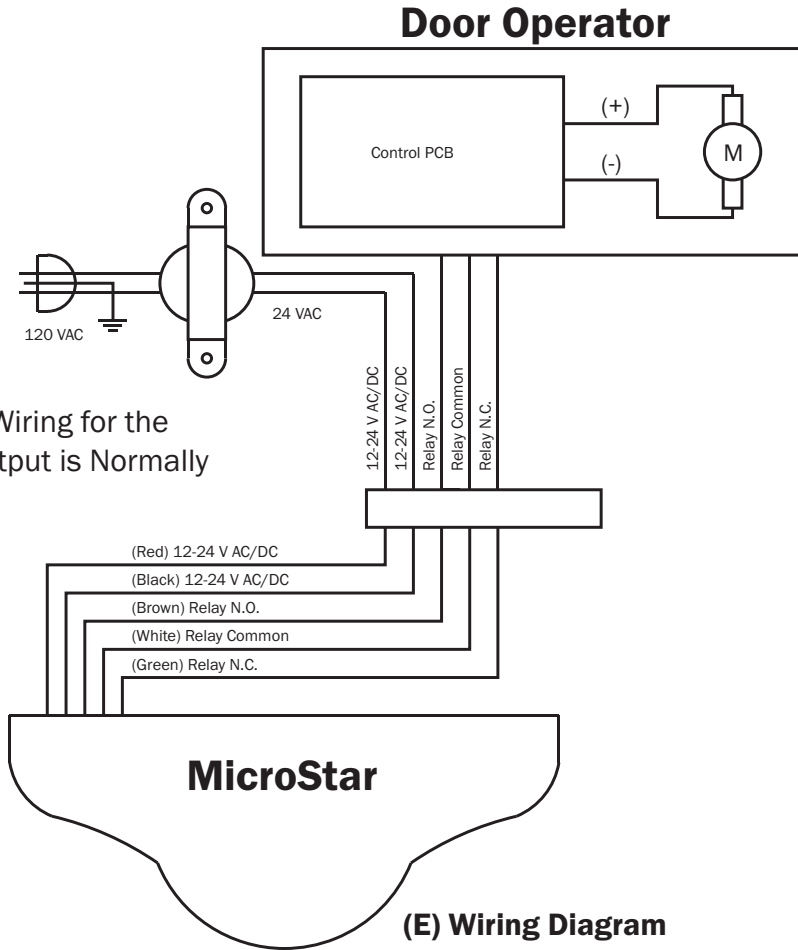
Door Operator

Control PCB

(+)

(-)

M

120 VAC

24 VAC

Wiring for the
tput is Normally

12-24 V AC/DC

12-24 V AC/DC

Relay N.O.

Relay Common

Relay N.C.

(Red) 12-24 V AC/DC

(Black) 12-24 V AC/DC

(Brown) Relay N.O.

(White) Relay Common

(Green) Relay N.C.

MicroStar

(E) Wiring Diagram